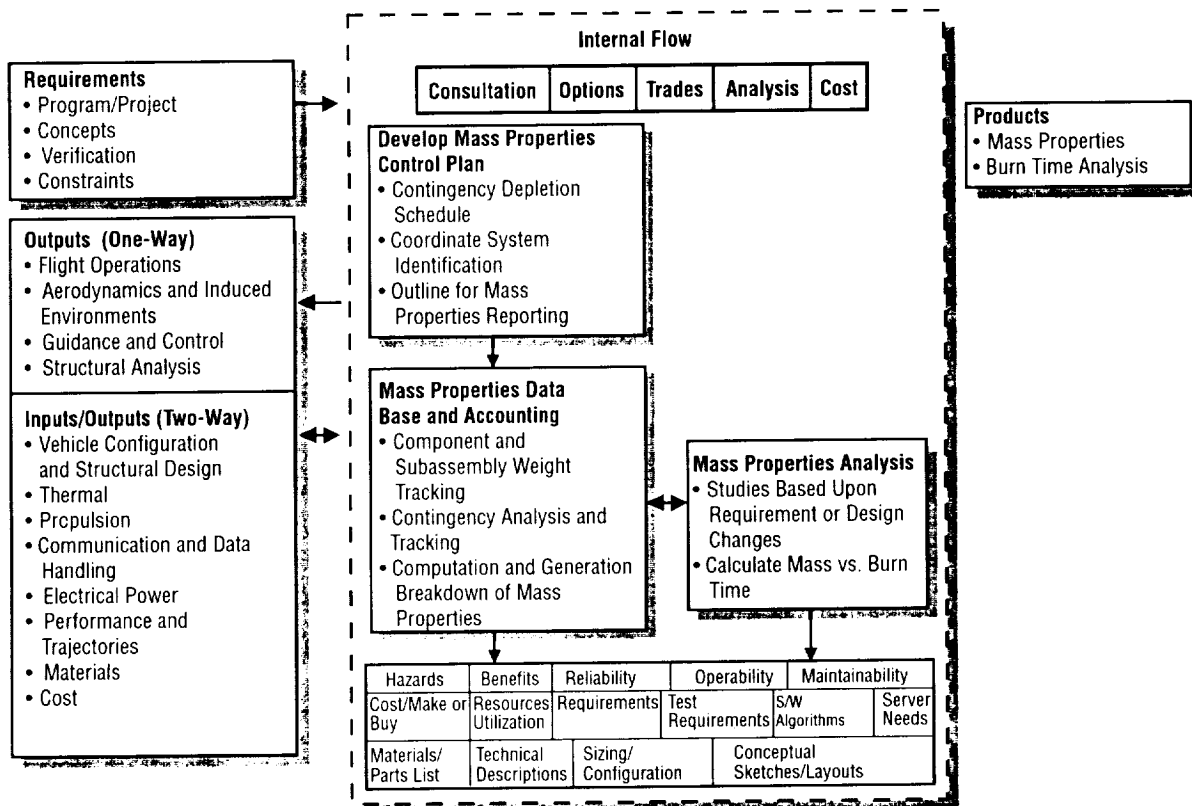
Requirements
• Program/Project
• Concepts
• Verification
• Constraints

Outputs (One-Way)
• Flight Operations
• Aerodynamics and Induced Environments
• Guidance and Control
• Structural Analysis

Inputs/Outputs (Two-Way)
• Vehicle Configuration and Structural Design
• Thermal
• Propulsion
• Communication and Data Handling
• Electrical Power
• Performance and Trajectories
• Materials
• Cost

Internal Flow

| Consultation | Options | Trades | Analysis | Cost |
|---|---|---|---|---|

Develop Mass Properties Control Plan
• Contingency Depletion Schedule
• Coordinate System Identification
• Outline for Mass Properties Reporting

Mass Properties Data Base and Accounting
• Component and Subassembly Weight Tracking
• Contingency Analysis and Tracking
• Computation and Generation Breakdown of Mass Properties

Mass Properties Analysis
• Studies Based Upon Requirement or Design Changes
• Calculate Mass vs. Burn Time

| Hazards | Benefits | Reliability | Operability | Maintainability |
|---|---|---|---|---|
| Cost/Make or Buy | Resources Utilization | Requirements | Test Requirements | S/W Algorithms | Server Needs |
| Materials/ Parts List | Technical Descriptions | Sizing/ Configuration | Conceptual Sketches/Layouts |

Products
• Mass Properties
• Burn Time Analysis